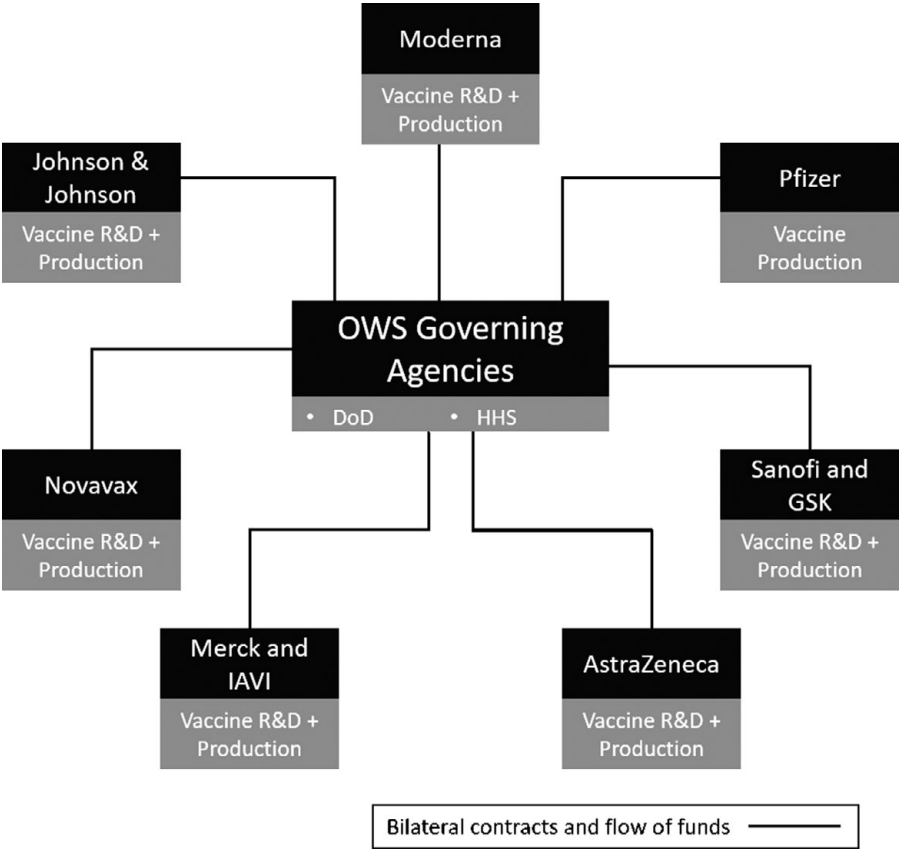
Moderna
Vaccine R&D + Production

Johnson & Johnson
Vaccine R&D + Production

Pfizer
Vaccine Production

OWS Governing Agencies
• DoD • HHS

Novavax
Vaccine R&D + Production

Sanofi and GSK
Vaccine R&D + Production

Merck and IAVI
Vaccine R&D + Production

AstraZeneca
Vaccine R&D + Production

Bilateral contracts and flow of funds